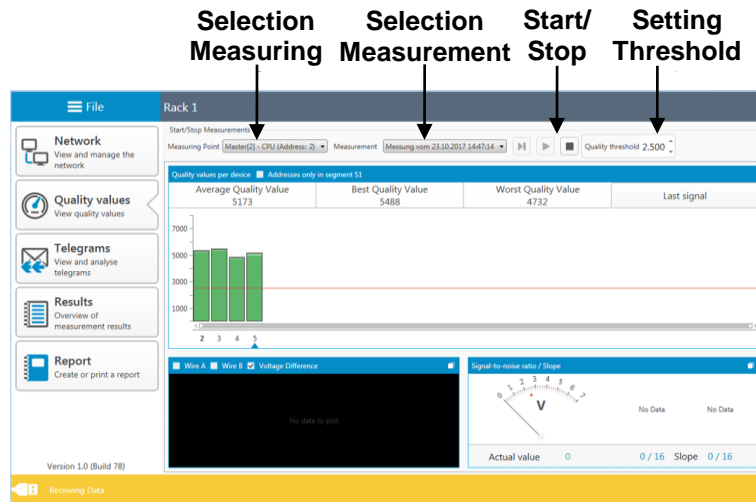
Selection Measuring

Selection Measurement

Start/ Stop

Setting Threshold

File

Rack 1

Network
View and manage the network

Quality values
View quality values

Telegrams
View and analyse telegrams

Results
Overview of measurement results

Report
Create or print a report

Version 1.0 (Build 78)

Start/Stop Measurements

Measuring Point Master(2) - CPU (Address: 2) Measurement Messung vom 23.10.2017 14:47:14 Quality threshold 2.500

Quality values per device Addresses only in segment S1

| Average Quality Value 5173 | Best Quality Value 5488 | Worst Quality Value 4732 | Last signal |
|---|---|---|---|

7000
5000
3000
1000

2 3 4 5

Wire A Wire B Voltage Difference

No data to plot

Signal-to-noise ratio / Slope

0 1 2 3 4 5 6 7

V

No Data No Data

Actual value 0 0 / 16 Slope 0 / 16

Receiving Data